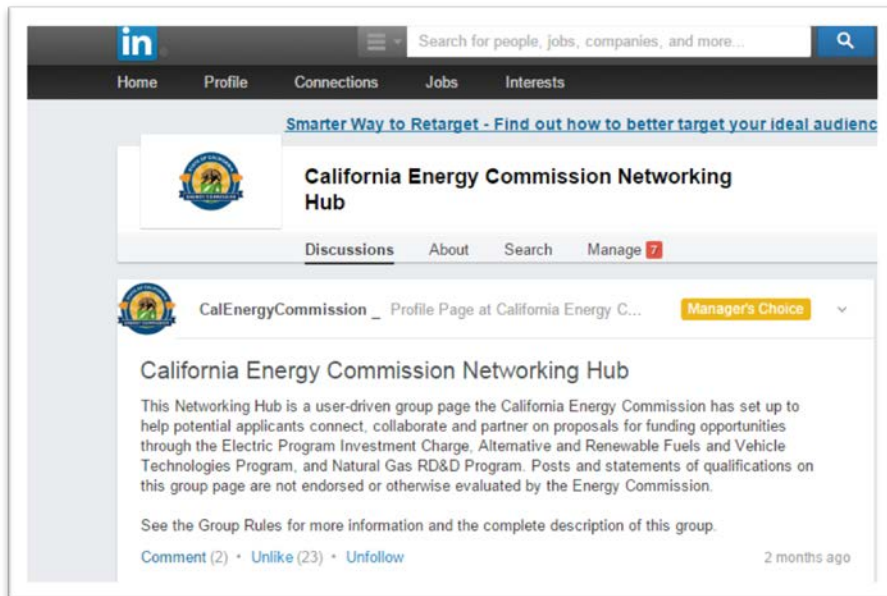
in

Search for people, jobs, companies, and more...

Home Profile Connections Jobs Interests

Smarter Way to Retarget - Find out how to better target your ideal audienc

California Energy Commission Networking Hub

Discussions About Search Manage 7

CalEnergyCommission _ Profile Page at California Energy C...

Manager's Choice

California Energy Commission Networking Hub

This Networking Hub is a user-driven group page the California Energy Commission has set up to help potential applicants connect, collaborate and partner on proposals for funding opportunities through the Electric Program Investment Charge, Alternative and Renewable Fuels and Vehicle Technologies Program, and Natural Gas RD&D Program. Posts and statements of qualifications on this group page are not endorsed or otherwise evaluated by the Energy Commission.

See the Group Rules for more information and the complete description of this group.

Comment (2) • Unlike (23) • Unfollow

2 months ago